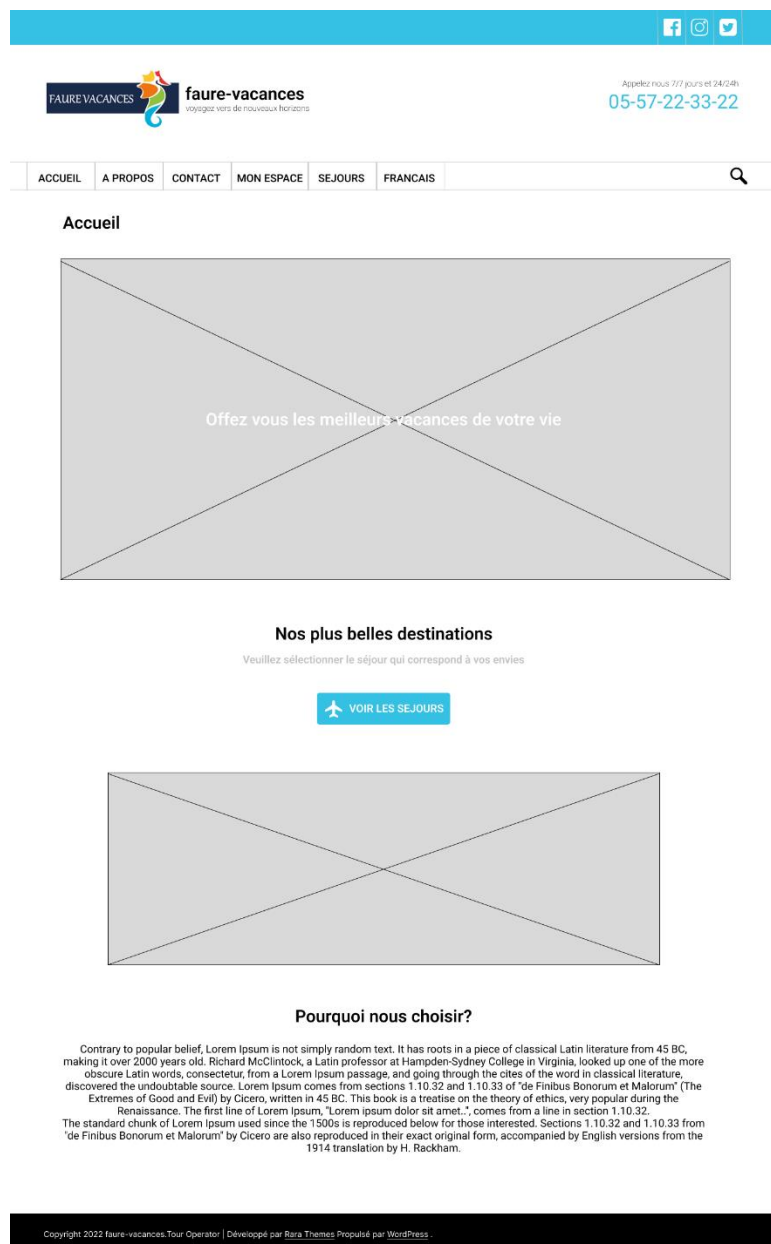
FAURE VACANCES

faure-vacances
voyagez vers de nouveaux horizons

Appelez nous 7/7 jours et 24/24h
05-57-22-33-22

ACCUEIL | A PROPOS | CONTACT | MON ESPACE | SEJOURS | FRANCAIS

Accueil

Offez vous les meilleurs vacances de votre vie

Nos plus belles destinations

Veuillez sélectionner le séjour qui correspond à vos envies

VOIR LES SEJOURS

Pourquoi nous choisir?

Contrary to popular belief, Lorem Ipsum is not simply random text. It has roots in a piece of classical Latin literature from 45 BC, making it over 2000 years old. Richard McClintock, a Latin professor at Hampden-Sydney College in Virginia, looked up one of the more obscure Latin words, consectetur, from a Lorem Ipsum passage, and going through the cites of the word in classical literature, discovered the undoubtable source. Lorem Ipsum comes from sections 1.10.32 and 1.10.33 of "de Finibus Bonorum et Malorum" (The Extremes of Good and Evil) by Cicero, written in 45 BC. This book is a treatise on the theory of ethics, very popular during the Renaissance. The first line of Lorem Ipsum, "Lorem ipsum dolor sit amet..", comes from a line in section 1.10.32.
The standard chunk of Lorem Ipsum used since the 1500s is reproduced below for those interested. Sections 1.10.32 and 1.10.33 from "de Finibus Bonorum et Malorum" by Cicero are also reproduced in their exact original form, accompanied by English versions from the 1914 translation by H. Rackham.

Copyright 2022 faure-vacances.Tour Operator | Développé par Rara Themes Propulsé par WordPress .